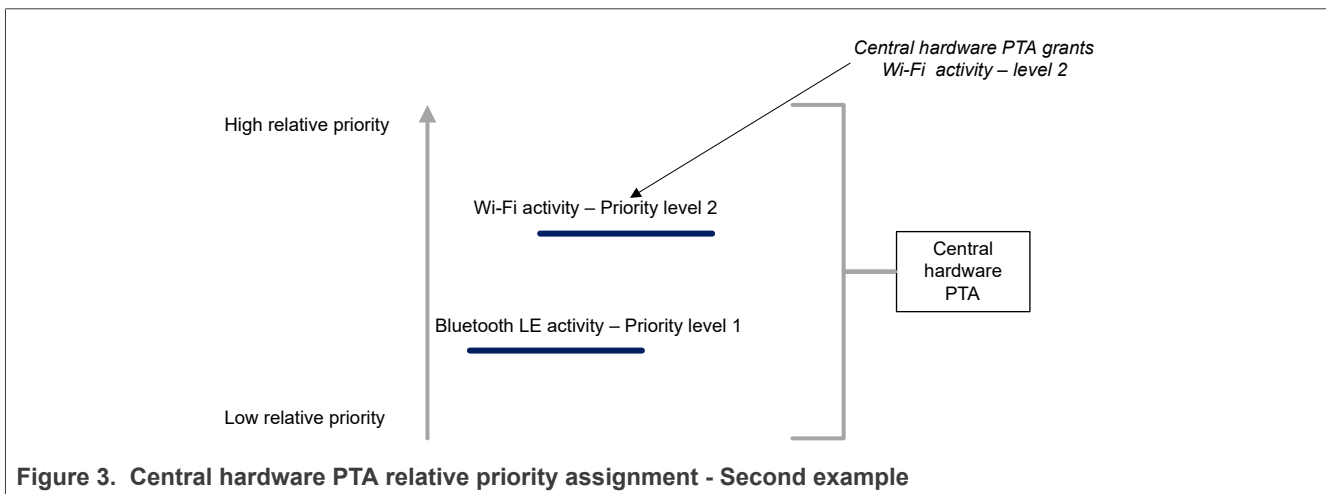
Central hardware PTA grants Wi-Fi activity – level 2

High relative priority

Wi-Fi activity – Priority level 2

Central hardware PTA

Bluetooth LE activity – Priority level 1

Low relative priority

Figure 3. Central hardware PTA relative priority assignment - Second example